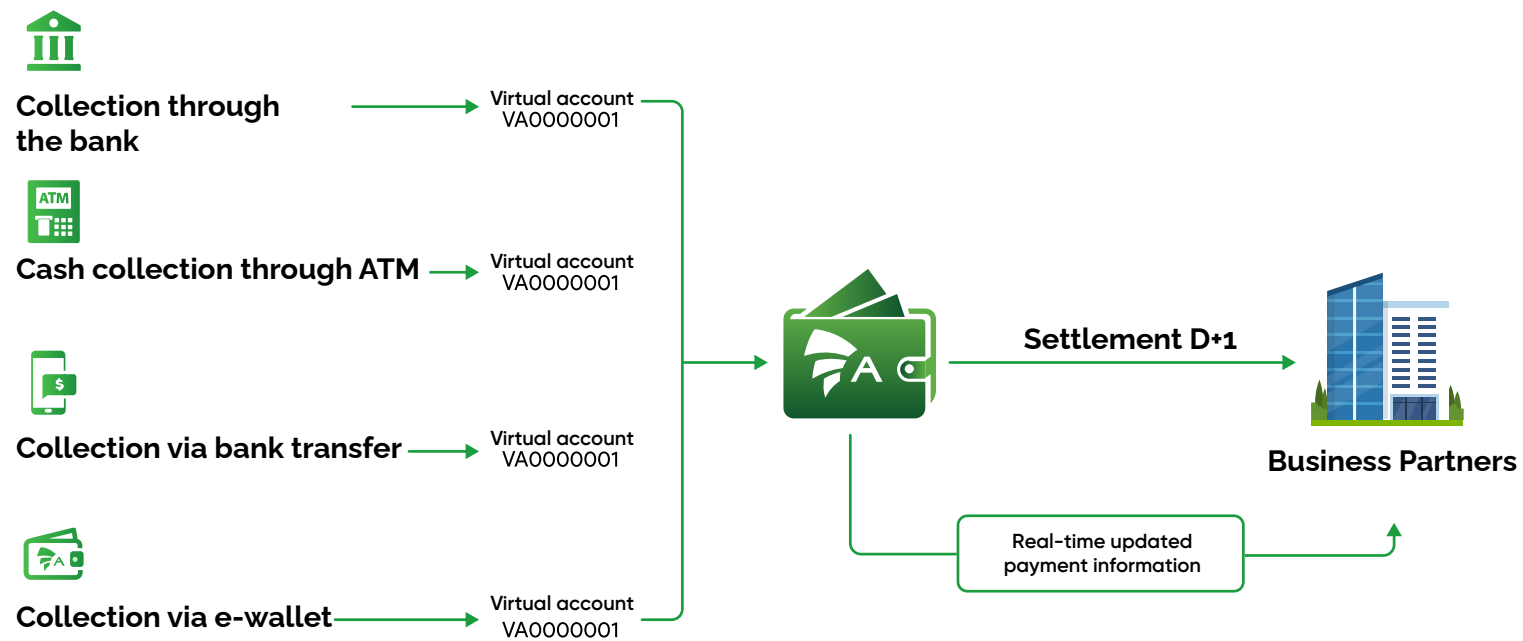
Collection through the bank

Virtual account
VA0000001

ATM

Cash collection through ATM

Virtual account
VA0000001

$

Collection via bank transfer

Virtual account
VA0000001

A

Collection via e-wallet

Virtual account
VA0000001

A

Settlement D+1

Business Partners

Real-time updated payment information